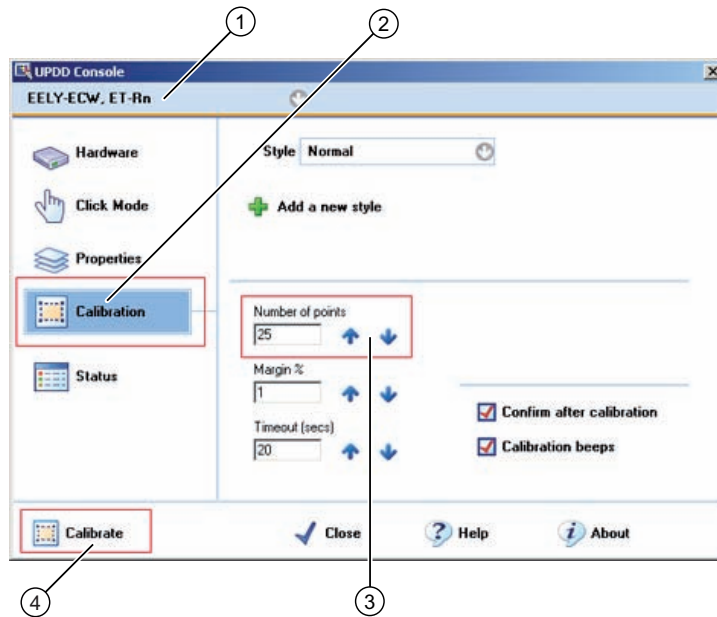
①
②
UPDD Console
EELY-ECW, ET-Rn
Hardware
Click Mode
Properties
Calibration
Status
Style Normal
Add a new style
Number of points
25
Margin %
1
Timeout (secs)
20
Confirm after calibration
Calibration beeps
Calibrate
Close
Help
About
④
③